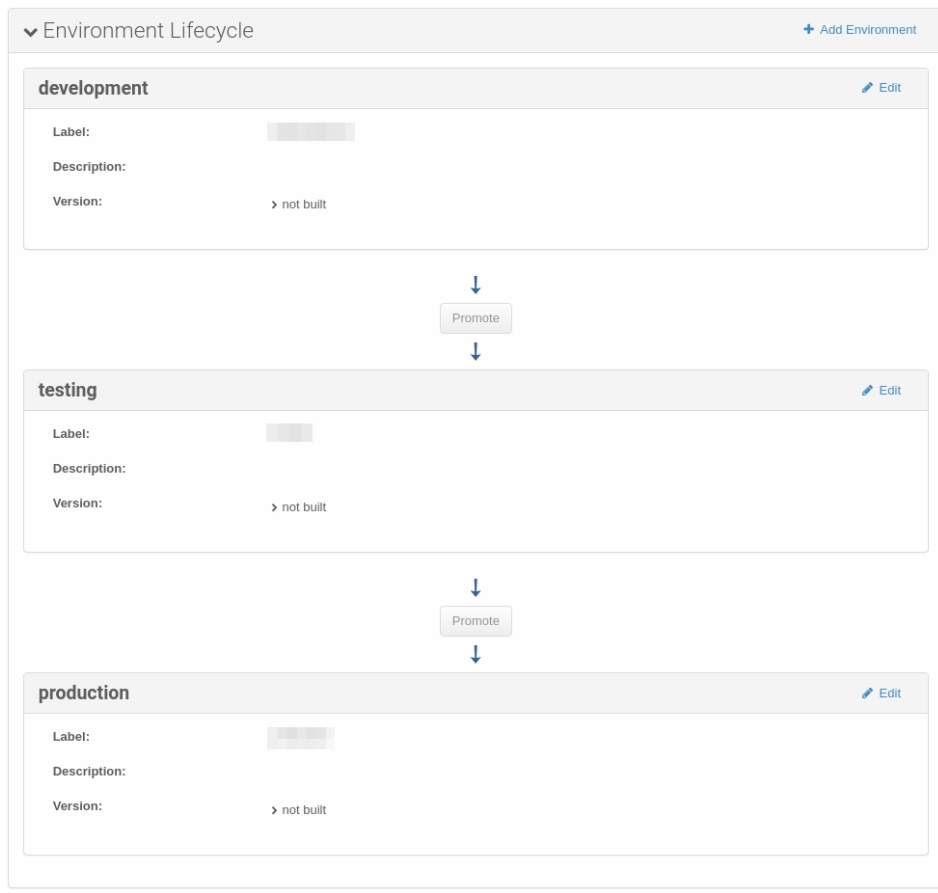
Environment Lifecycle

+ Add Environment

development

Edit

Label: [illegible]

Description:

Version: › not built

Promote

testing

Edit

Label: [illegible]

Description:

Version: › not built

Promote

production

Edit

Label: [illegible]

Description:

Version: › not built